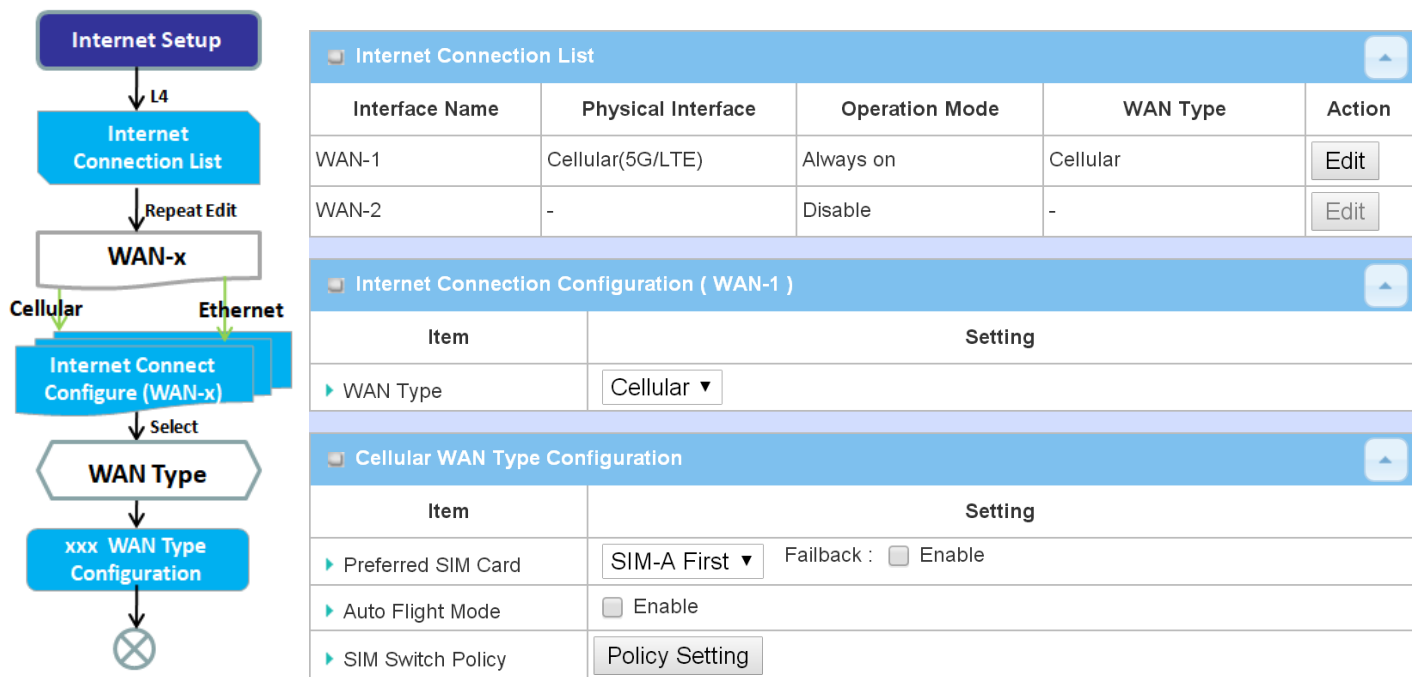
Internet Setup

L4

Internet Connection List

Repeat Edit

WAN-x

Cellular

Ethernet

Internet Connect Configure (WAN-x)

Select

WAN Type

xxx WAN Type Configuration

Internet Connection List

| Interface Name | Physical Interface | Operation Mode | WAN Type | Action |
|---|---|---|---|---|
| WAN-1 | Cellular(5G/LTE) | Always on | Cellular | Edit |
| WAN-2 | - | Disable | - | Edit |

Internet Connection Configuration ( WAN-1 )

| Item | Setting |
|---|---|
| WAN Type | Cellular ▼ |

Cellular WAN Type Configuration

| Item | Setting |
|---|---|
| Preferred SIM Card | SIM-A First ▼ Failback : Enable |
| Auto Flight Mode | Enable |
| SIM Switch Policy | Policy Setting |